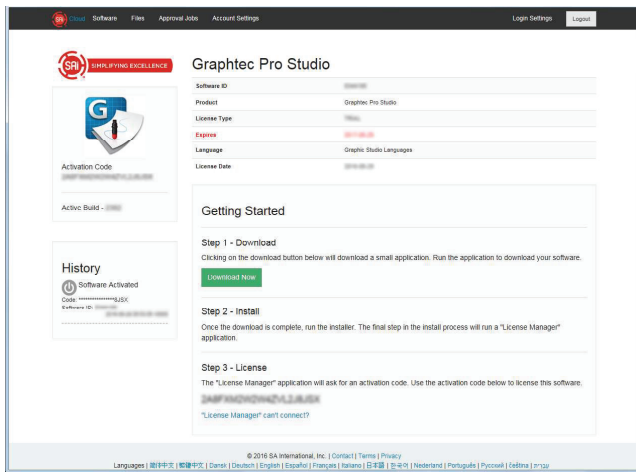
SAi Cloud Software Files Approval Jobs Account Settings Login Settings Logout

SAi SIMPLIFYING EXCELLENCE

Activation Code
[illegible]

Active Build - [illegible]

History
Software Activated
Code: ****************8JSX
Software ID: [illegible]
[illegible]

Graphtec Pro Studio

| | |
|---|---|
| Software ID | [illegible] |
| Product | Graphtec Pro Studio |
| License Type | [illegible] |
| Expires | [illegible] |
| Language | Graphic Studio Languages |
| License Date | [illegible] |

Getting Started

Step 1 - Download

Clicking on the download button below will download a small application. Run the application to download your software.

Download Now

Step 2 - Install

Once the download is complete, run the installer. The final step in the install process will run a "License Manager" application.

Step 3 - License

The "License Manager" application will ask for an activation code. Use the activation code below to license this software.

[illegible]

"License Manager" can't connect?

© 2016 SA International, Inc. | Contact | Terms | Privacy
Languages | 简体中文 | 繁體中文 | Dansk | Deutsch | English | Español | Français | Italiano | 日本語 | 한국어 | Nederland | Português | Русский | čeština | עברית